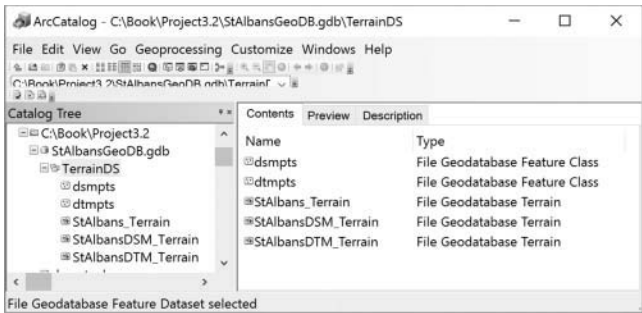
ArcCatalog - C:\Book\Project3.2\StAlbansGeoDB.gdb\TerrainDS

File Edit View Go Geoprocessing Customize Windows Help

C:\Book\Project3.2\StAlbansGeoDB.gdb\TerrainD

Catalog Tree

C:\Book\Project3.2
StAlbansGeoDB.gdb
TerrainDS
dsmpts
dtmpts
StAlbans_Terrain
StAlbansDSM_Terrain
StAlbansDTM_Terrain

Contents Preview Description

| Name | Type |
|---|---|
| dsmpts | File Geodatabase Feature Class |
| dtmpts | File Geodatabase Feature Class |
| StAlbans_Terrain | File Geodatabase Terrain |
| StAlbansDSM_Terrain | File Geodatabase Terrain |
| StAlbansDTM_Terrain | File Geodatabase Terrain |

File Geodatabase Feature Dataset selected